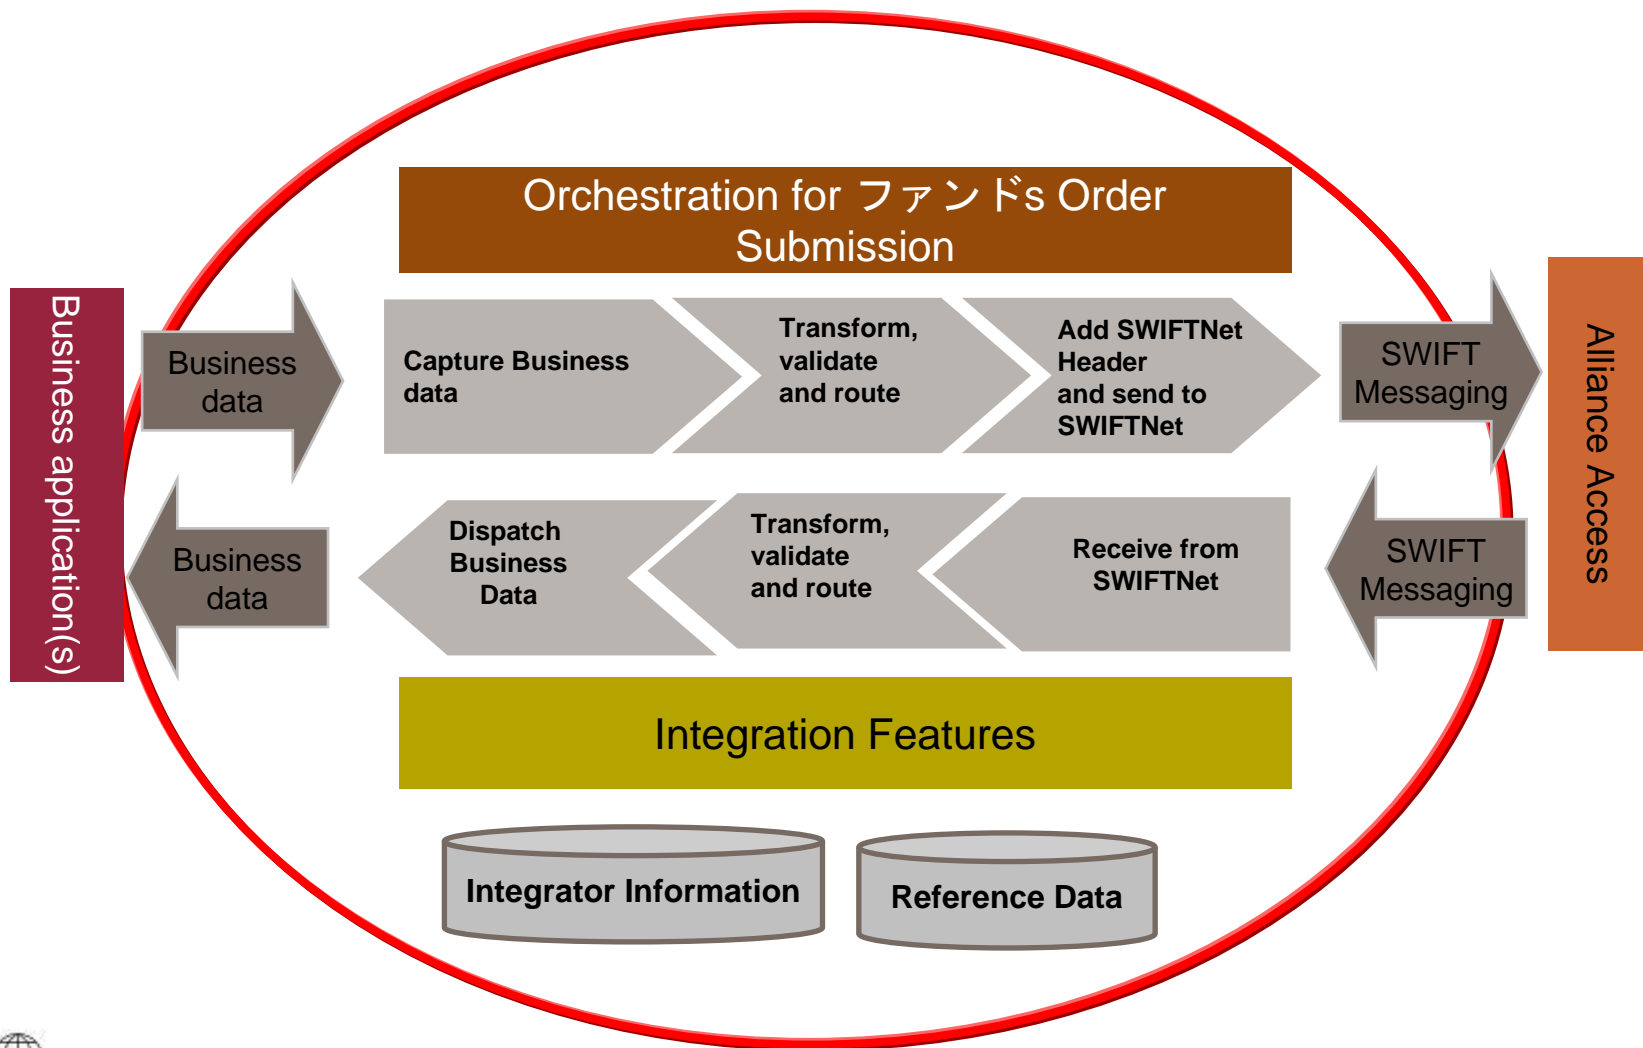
Orchestration for ファンドs Order Submission

Business application(s)

Business data

Capture Business data

Transform, validate and route

Add SWIFTNet Header and send to SWIFTNet

SWIFT Messaging

Alliance Access

Business data

Dispatch Business Data

Transform, validate and route

Receive from SWIFTNet

SWIFT Messaging

Integration Features

Integrator Information

Reference Data